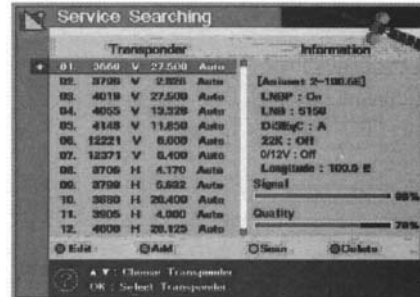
Service Searching

Transponder

| | | | | |
|---|---|---|---|---|
| 01. | 3660 | V | 27.500 | Auto |
| 02. | 3706 | V | 2.925 | Auto |
| 03. | 4019 | V | 27.500 | Auto |
| 04. | 4055 | V | 13.329 | Auto |
| 05. | 4148 | V | 11.859 | Auto |
| 06. | 12221 | V | 6.000 | Auto |
| 07. | 12371 | V | 6.400 | Auto |
| 08. | 3706 | H | 4.170 | Auto |
| 09. | 3799 | H | 5.632 | Auto |
| 10. | 3850 | H | 26.400 | Auto |
| 11. | 3905 | H | 4.000 | Auto |
| 12. | 4008 | H | 28.125 | Auto |

Information

[Asiasat 2-100.5E]
LNBP : On
LNB : 5150
DiSEqC : A
22K : Off
0/12V : Off
Longitude : 100.5 E
Signal
88%
Quality
78%

Edit Add Scan Delete

▲▼ : Choose Transponder
OK : Select Transponder